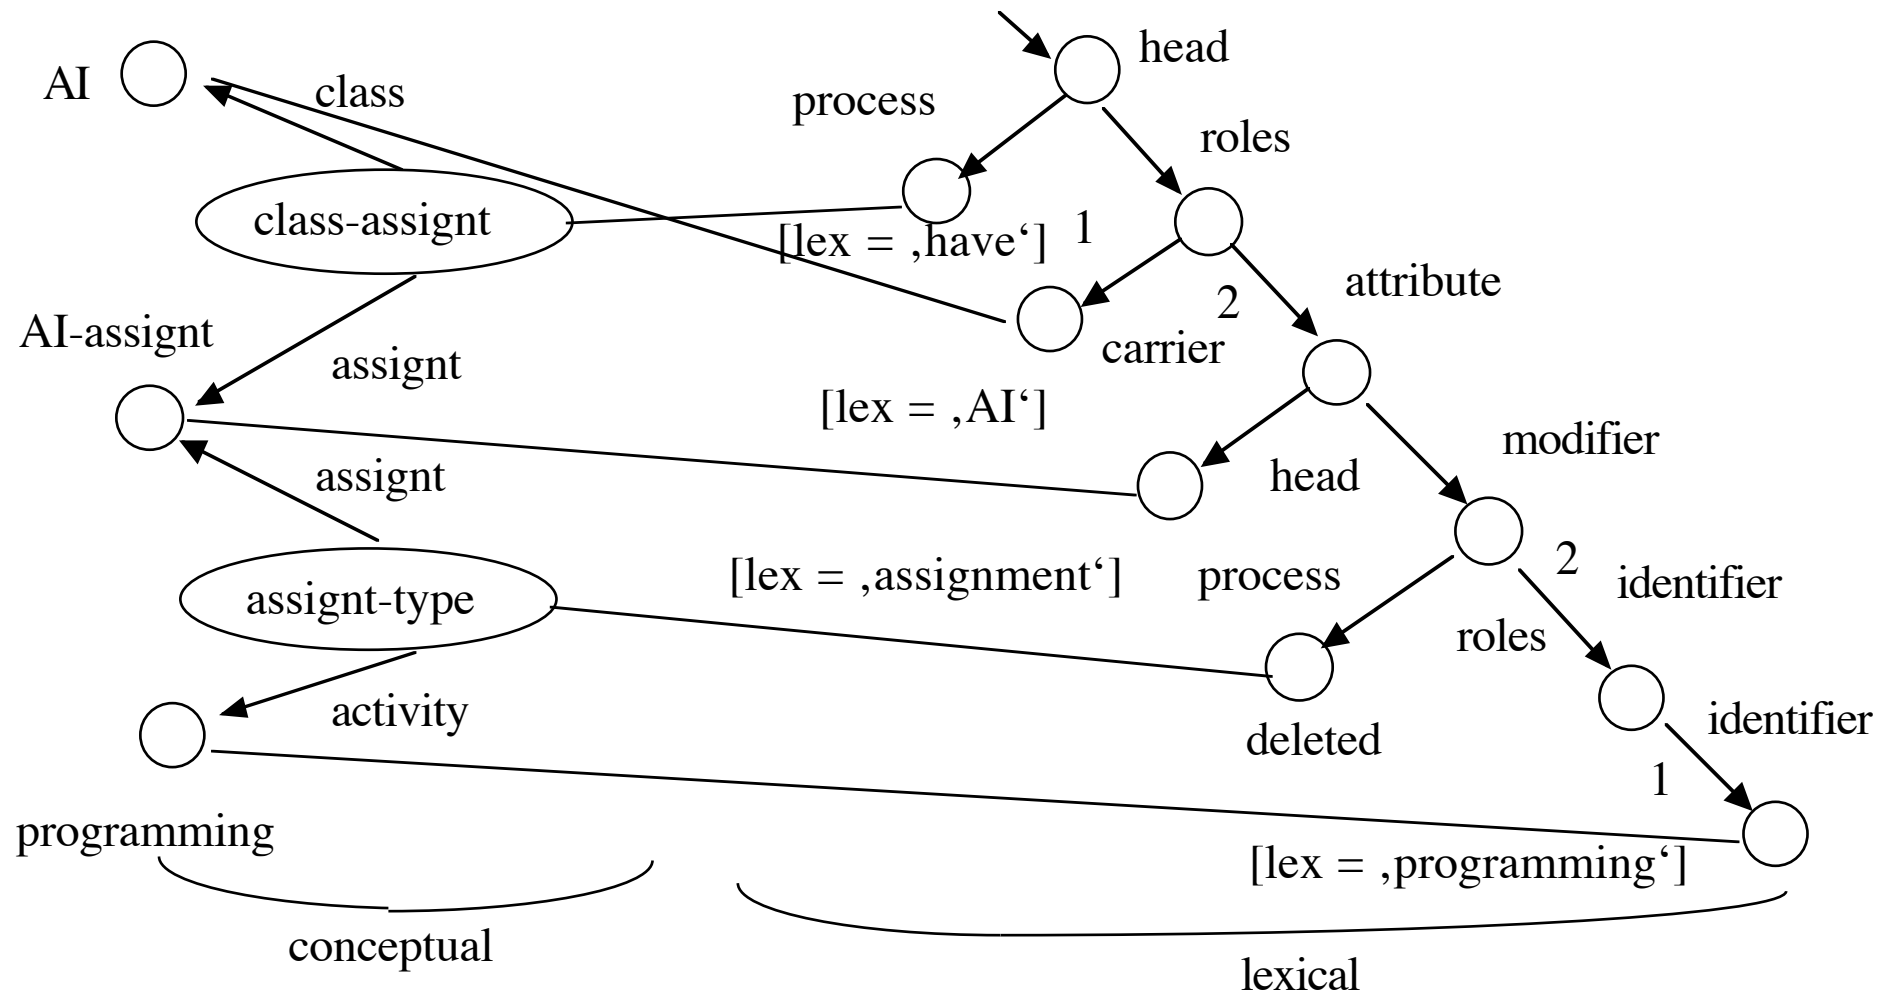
AI
class
head
process
roles
class-assignt
[lex = ‚have‘]
1
attribute
2
AI-assignt
carrier
assignt
[lex = ‚AI‘]
modifier
assignt
head
[lex = ‚assignment‘]
process
2
identifier
assignt-type
roles
activity
identifier
deleted
1
programming
[lex = ‚programming‘]
conceptual
lexical